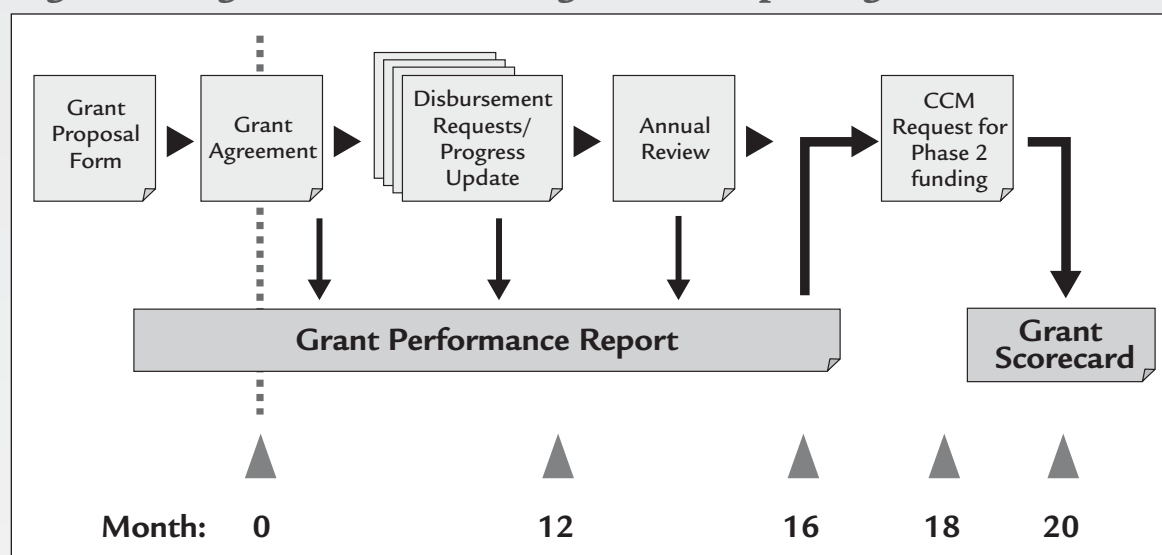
Grant Proposal Form

Grant Agreement

Disbursement Requests/ Progress Update

Annual Review

CCM Request for Phase 2 funding

Grant Performance Report

Grant Scorecard

| Month: | 0 | 12 | 16 | 18 | 20 |
|---|---|---|---|---|---|